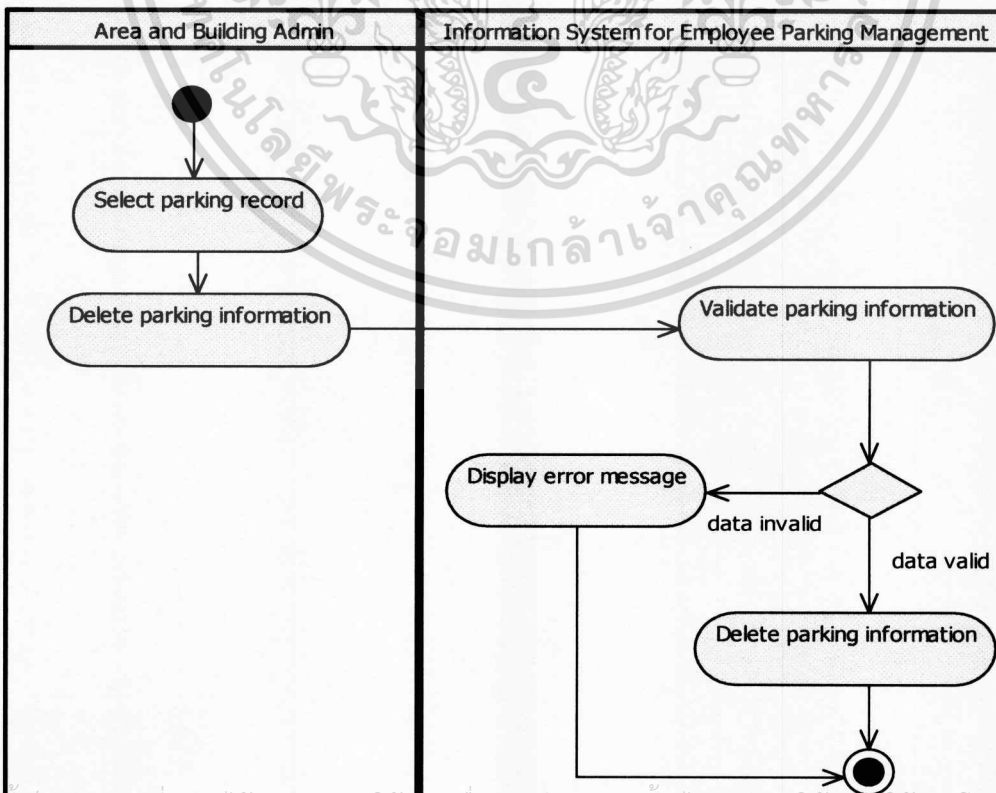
Area and Building Admin

Information System for Employee Parking Management

Select parking record

Delete parking information

Validate parking information

Display error message

data invalid

data valid

Delete parking information